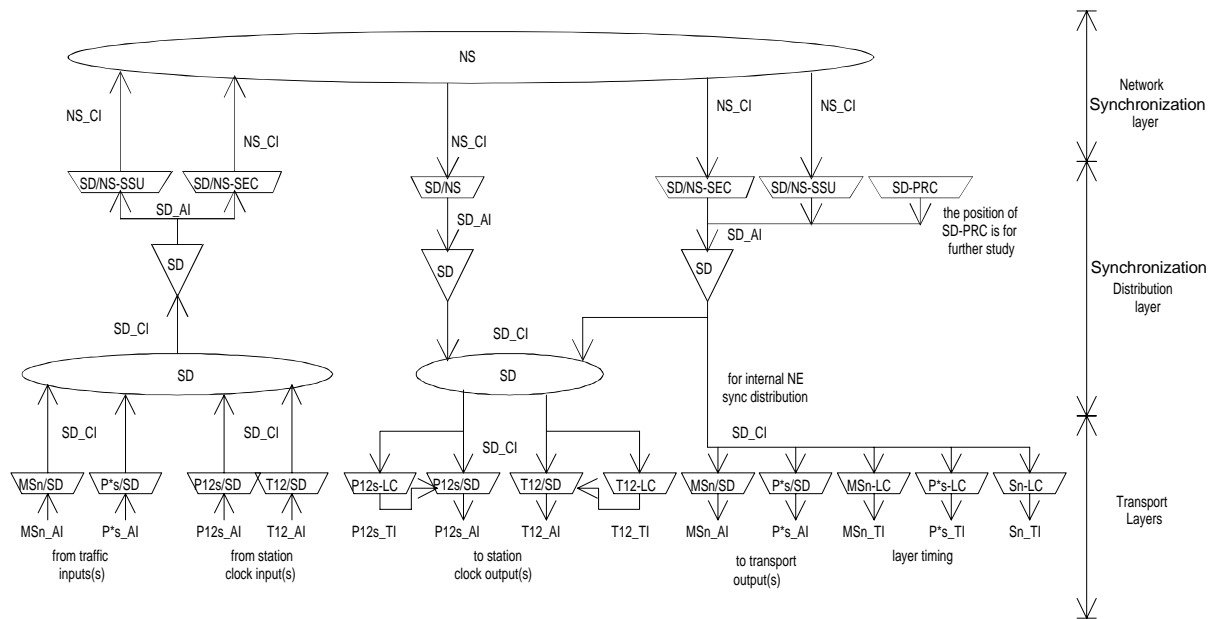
NS

Network Synchronization layer

NS_CI
NS_CI
NS_CI
NS_CI
NS_CI

SD/NS-SSU
SD/NS-SEC
SD/NS
SD/NS-SEC
SD/NS-SSU
SD-PRC

SD_AI
SD_AI
SD_AI

the position of SD-PRC is for further study

SD
SD
SD

Synchronization Distribution layer

SD_CI
SD_CI

SD
SD

for internal NE sync distribution

SD_CI
SD_CI
SD_CI
SD_CI

MSn/SD
P*s/SD
P12s/SD
T12/SD
P12s-LC
P12s/SD
T12/SD
T12-LC
MSn/SD
P*s/SD
MSn-LC
P*s-LC
Sn-LC

Transport Layers

MSn_AI
P*s_AI
P12s_AI
T12_AI
P12s_TI
P12s_AI
T12_AI
T12_TI
MSn_AI
P*s_AI
MSn_TI
P*s_TI
Sn_TI

from traffic inputs(s)
from station clock input(s)
to station clock output(s)
to transport output(s)
layer timing